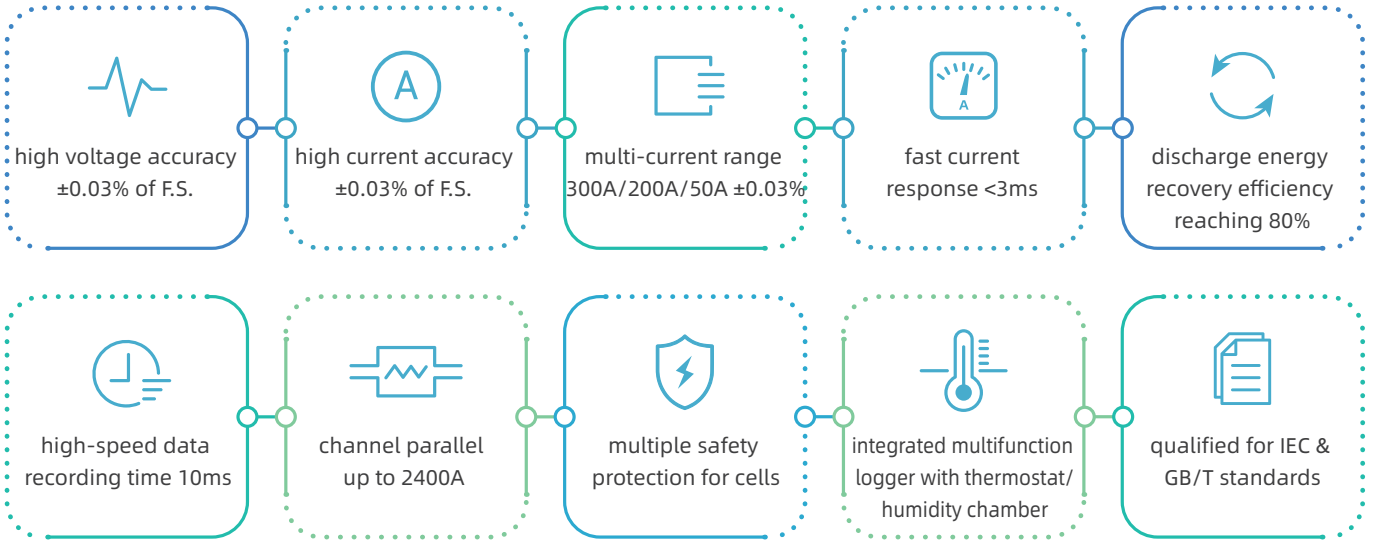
high voltage accuracy ±0.03% of F.S.

A

high current accuracy ±0.03% of F.S.

multi-current range 300A/200A/50A ±0.03%

A

fast current response <3ms

discharge energy recovery efficiency reaching 80%

high-speed data recording time 10ms

channel parallel up to 2400A

multiple safety protection for cells

integrated multifunction logger with thermostat/ humidity chamber

qualified for IEC & GB/T standards